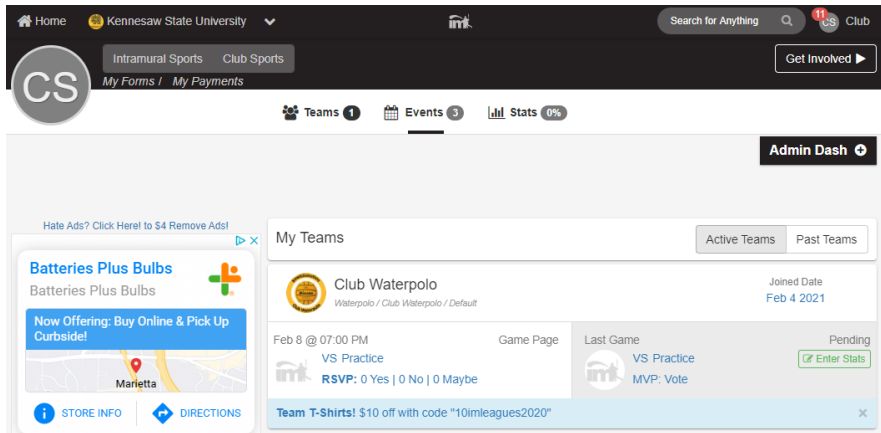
Home Kennesaw State University

Search for Anything 11 CS Club

CS

Intramural Sports Club Sports

My Forms / My Payments

Get Involved ▶

Teams 1 Events 3 Stats 0%

Admin Dash

Hate Ads? Click Here! to $4 Remove Ads!

Batteries Plus Bulbs

Batteries Plus Bulbs

Now Offering: Buy Online & Pick Up Curbside!

Marietta

STORE INFO DIRECTIONS

My Teams

Active Teams Past Teams

Club Waterpolo

Waterpolo / Club Waterpolo / Default

Joined Date

Feb 4 2021

Feb 8 @ 07:00 PM

Game Page

VS Practice

RSVP: 0 Yes | 0 No | 0 Maybe

Last Game

Pending

VS Practice

Enter Stats

MVP: Vote

Team T-Shirts! $10 off with code "10imleagues2020"

×